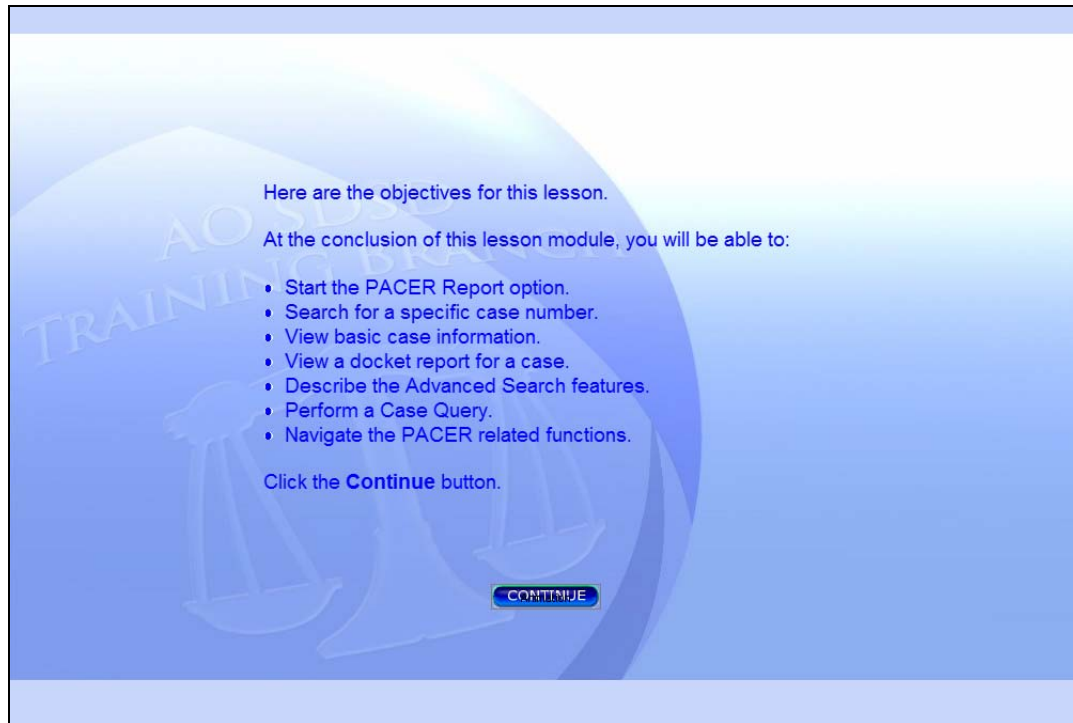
AO SDSD TRAINING BRANCH

Here are the objectives for this lesson.

At the conclusion of this lesson module, you will be able to:

- Start the PACER Report option.
- Search for a specific case number.
- View basic case information.
- View a docket report for a case.
- Describe the Advanced Search features.
- Perform a Case Query.
- Navigate the PACER related functions.

Click the **Continue** button.

CONTINUE